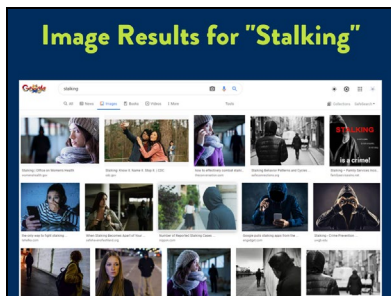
Image Results for "Stalking"

Google stalking

All News Images Books Videos More Tools

STALKING is a crime!

Stalking | Office on Women's Health

Stalking: Know It. Name It. Stop It.

How to effectively combat stalk...

Stalking Behavior Patterns and Cycles...

Stalking — Family Services Inc.

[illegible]

When Stalking Becomes Apart of You...

Number of Reported Stalking Cases...

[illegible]

Stalking | Crime Prevention